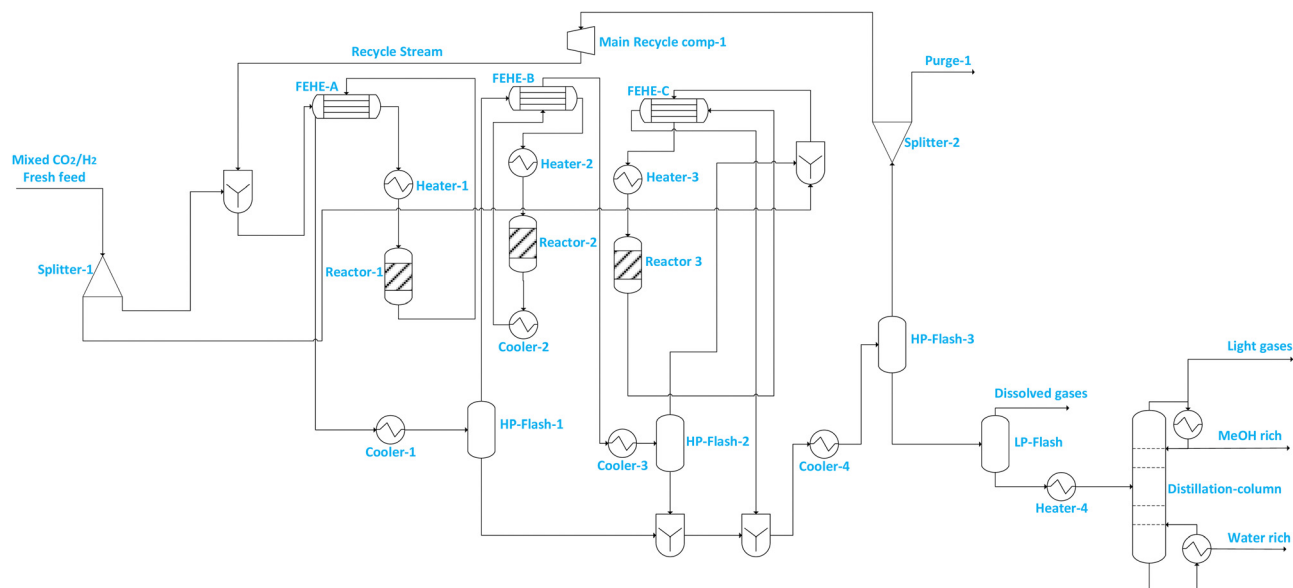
Main Recycle comp-1
Recycle Stream
Purge-1
FEHE-A
FEHE-B
FEHE-C
Splitter-2
Mixed $CO_2/H_2$
Fresh feed
Heater-1
Heater-2
Heater-3
Reactor-2
Reactor 3
Splitter-1
Reactor-1
Cooler-2
HP-Flash-3
Light gases
Dissolved gases
HP-Flash-1
MeOH rich
HP-Flash-2
LP-Flash
Cooler-1
Cooler-3
Cooler-4
Distillation-column
Heater-4
Water rich